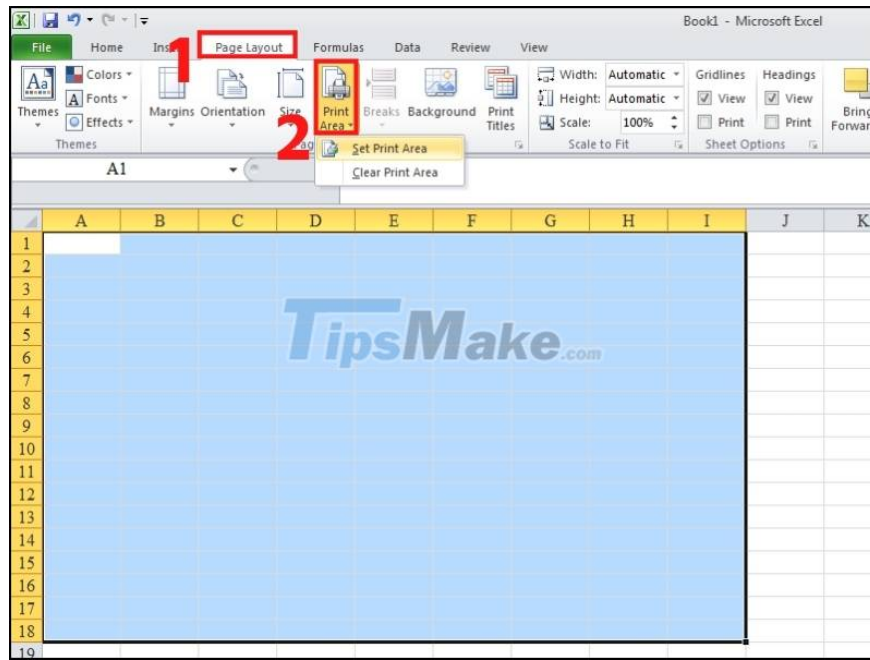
Book1 - Microsoft Excel

File Home Ins 1 Page Layout Formulas Data Review View

Themes
Colors
Fonts
Effects
Themes

Margins Orientation Size

2 Print Area

Breaks Background Print Titles

Set Print Area
Clear Print Area

Width: Automatic
Height: Automatic
Scale: 100%
Scale to Fit

Gridlines
View
Print

Headings
View
Print

Sheet Options

Bring Forward

A1

| | A | B | C | D | E | F | G | H | I | J | K |
|---|---|---|---|---|---|---|---|---|---|---|---|
| 1 | | | | | | | | | | | |
| 2 | | | | | | | | | | | |
| 3 | | | | | | | | | | | |
| 4 | | | | | | | | | | | |
| 5 | | | | | | | | | | | |
| 6 | | | | | | | | | | | |
| 7 | | | | | | | | | | | |
| 8 | | | | | | | | | | | |
| 9 | | | | | | | | | | | |
| 10 | | | | | | | | | | | |
| 11 | | | | | | | | | | | |
| 12 | | | | | | | | | | | |
| 13 | | | | | | | | | | | |
| 14 | | | | | | | | | | | |
| 15 | | | | | | | | | | | |
| 16 | | | | | | | | | | | |
| 17 | | | | | | | | | | | |
| 18 | | | | | | | | | | | |
| 19 | | | | | | | | | | | |

TipsMake.com